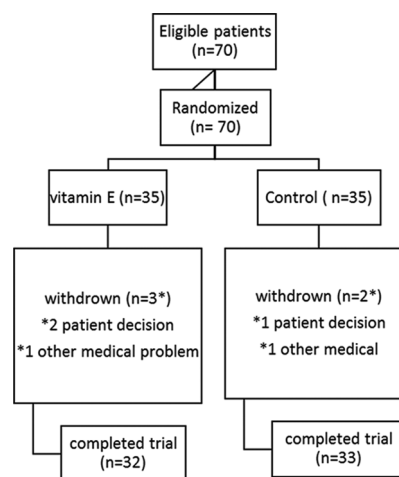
Eligible patients (n=70)

Randomized (n= 70)

vitamin E (n=35)

Control ( n=35)

withdrown (n=3*)
*2 patient decision
*1 other medical problem

withdrown (n=2*)
*1 patient decision
*1 other medical

completed trial (n=32)

completed trial (n=33)